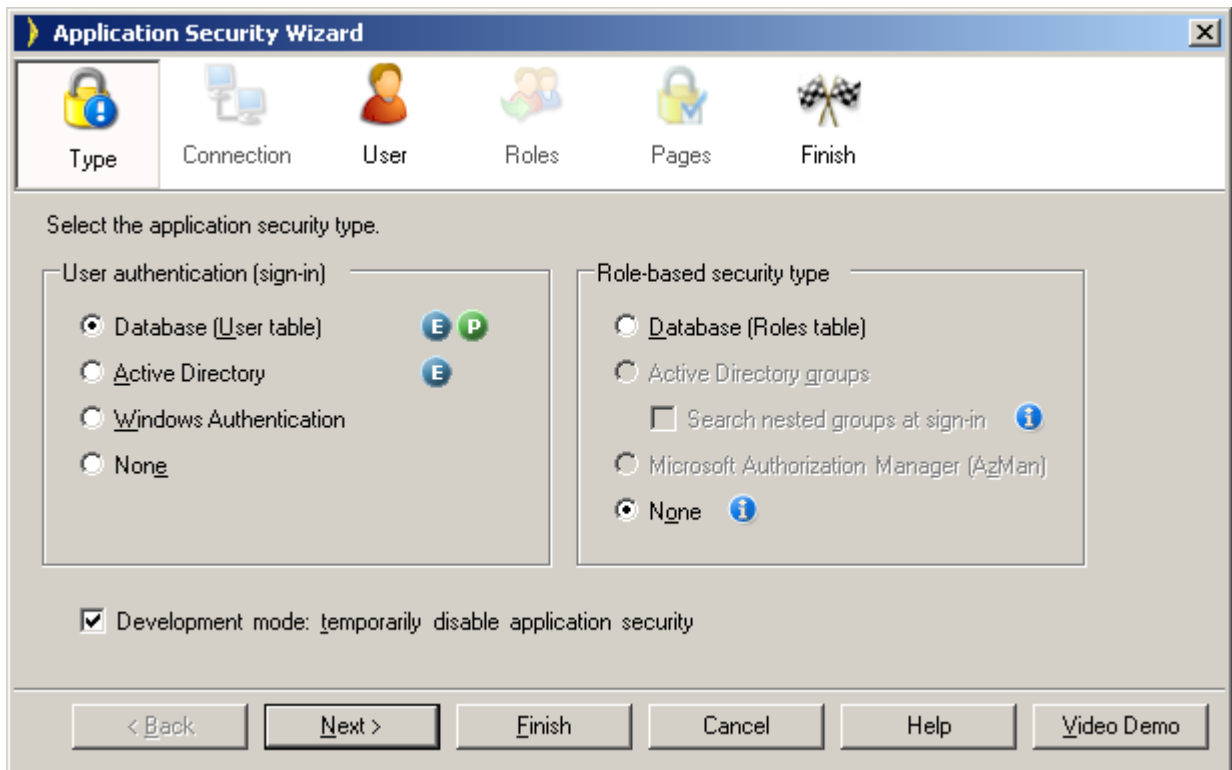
Application Security Wizard

Type Connection User Roles Pages Finish

Select the application security type.

User authentication (sign-in)

Database (User table) E P

Active Directory E

Windows Authentication

None

Role-based security type

Database (Roles table)

Active Directory groups

Search nested groups at sign-in i

Microsoft Authorization Manager (AzMan)

None i

Development mode: temporarily disable application security

< Back Next > Finish Cancel Help Video Demo